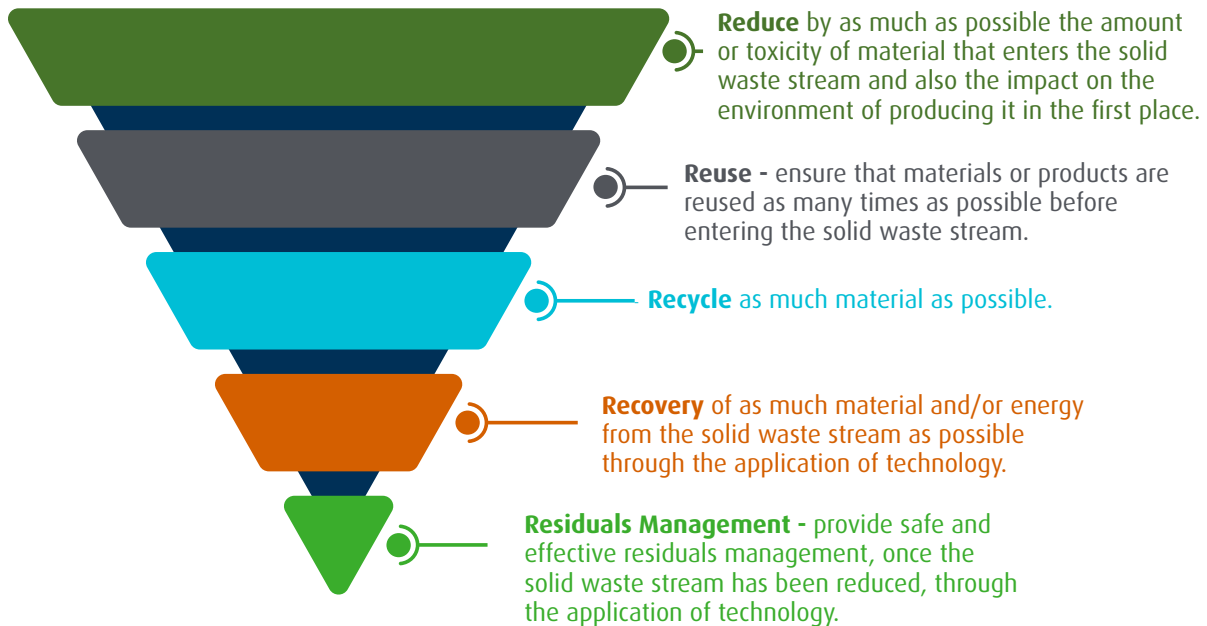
**Reduce** by as much as possible the amount or toxicity of material that enters the solid waste stream and also the impact on the environment of producing it in the first place.

**Reuse -** ensure that materials or products are reused as many times as possible before entering the solid waste stream.

**Recycle** as much material as possible.

**Recovery** of as much material and/or energy from the solid waste stream as possible through the application of technology.

**Residuals Management -** provide safe and effective residuals management, once the solid waste stream has been reduced, through the application of technology.